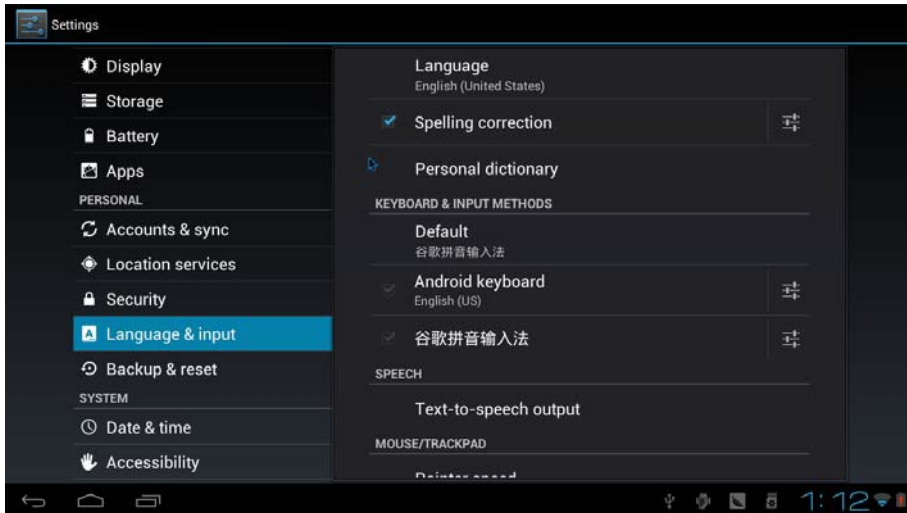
Settings

Display
Storage
Battery
Apps
PERSONAL
Accounts & sync
Location services
Security
Language & input
Backup & reset
SYSTEM
Date & time
Accessibility

Language
English (United States)
Spelling correction
Personal dictionary
KEYBOARD & INPUT METHODS
Default
谷歌拼音输入法
Android keyboard
English (US)
谷歌拼音输入法
SPEECH
Text-to-speech output
MOUSE/TRACKPAD
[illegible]

1:12